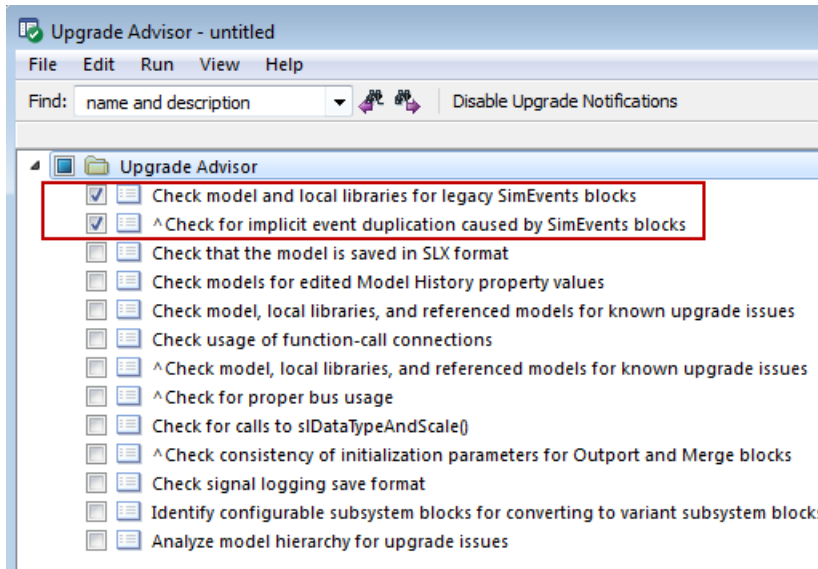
Upgrade Advisor - untitled

File Edit Run View Help

Find: name and description

Disable Upgrade Notifications

Upgrade Advisor

Check model and local libraries for legacy SimEvents blocks

^Check for implicit event duplication caused by SimEvents blocks

Check that the model is saved in SLX format

Check models for edited Model History property values

Check model, local libraries, and referenced models for known upgrade issues

Check usage of function-call connections

^Check model, local libraries, and referenced models for known upgrade issues

^Check for proper bus usage

Check for calls to slDataTypeAndScale()

^Check consistency of initialization parameters for Outport and Merge blocks

Check signal logging save format

Identify configurable subsystem blocks for converting to variant subsystem blocks

Analyze model hierarchy for upgrade issues